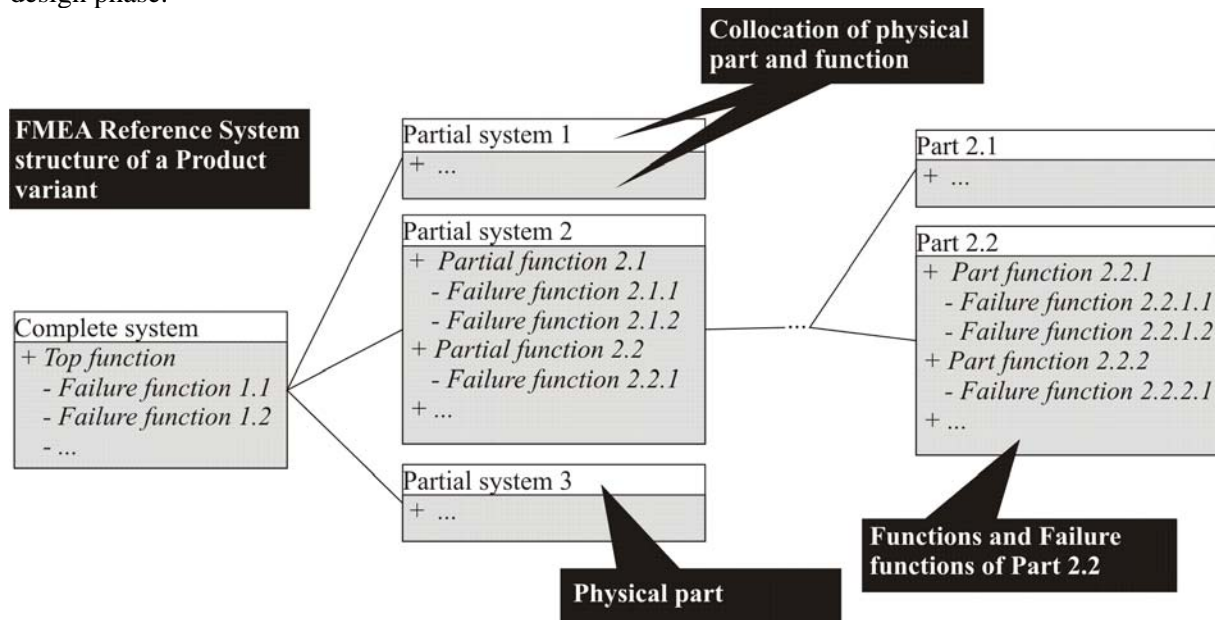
design phase.

Collocation of physical part and function

FMEA Reference System structure of a Product variant

Partial system 1
+ ...

Partial system 2
+ *Partial function 2.1*
- *Failure function 2.1.1*
- *Failure function 2.1.2*
+ *Partial function 2.2*
- *Failure function 2.2.1*
+ ...

Partial system 3
+ ...

Complete system
+ *Top function*
- *Failure function 1.1*
- *Failure function 1.2*
- ...

...

Part 2.1
+ ...

Part 2.2
+ *Part function 2.2.1*
- *Failure function 2.2.1.1*
- *Failure function 2.2.1.2*
+ *Part function 2.2.2*
- *Failure function 2.2.2.1*
+ ...

Functions and Failure functions of Part 2.2

Physical part